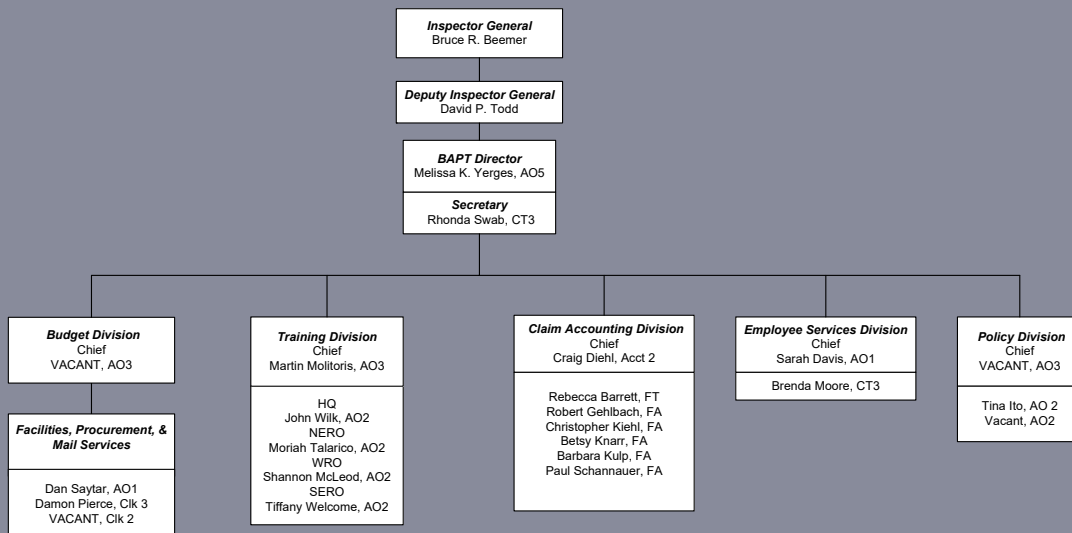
Inspector General
Bruce R. Beemer

Deputy Inspector General
David P. Todd

BAPT Director
Melissa K. Yerges, AO5

Secretary
Rhonda Swab, CT3

Budget Division
Chief
VACANT, AO3

Facilities, Procurement, & Mail Services

Dan Saytar, AO1
Damon Pierce, Clk 3
VACANT, Clk 2

Training Division
Chief
Martin Molitoris, AO3

HQ
John Wilk, AO2
NERO
Moriah Talarico, AO2
WRO
Shannon McLeod, AO2
SERO
Tiffany Welcome, AO2

Claim Accounting Division
Chief
Craig Diehl, Acct 2

Rebecca Barrett, FT
Robert Gehlbach, FA
Christopher Kiehl, FA
Betsy Knarr, FA
Barbara Kulp, FA
Paul Schannauer, FA

Employee Services Division
Chief
Sarah Davis, AO1

Brenda Moore, CT3

Policy Division
Chief
VACANT, AO3

Tina Ito, AO 2
Vacant, AO2